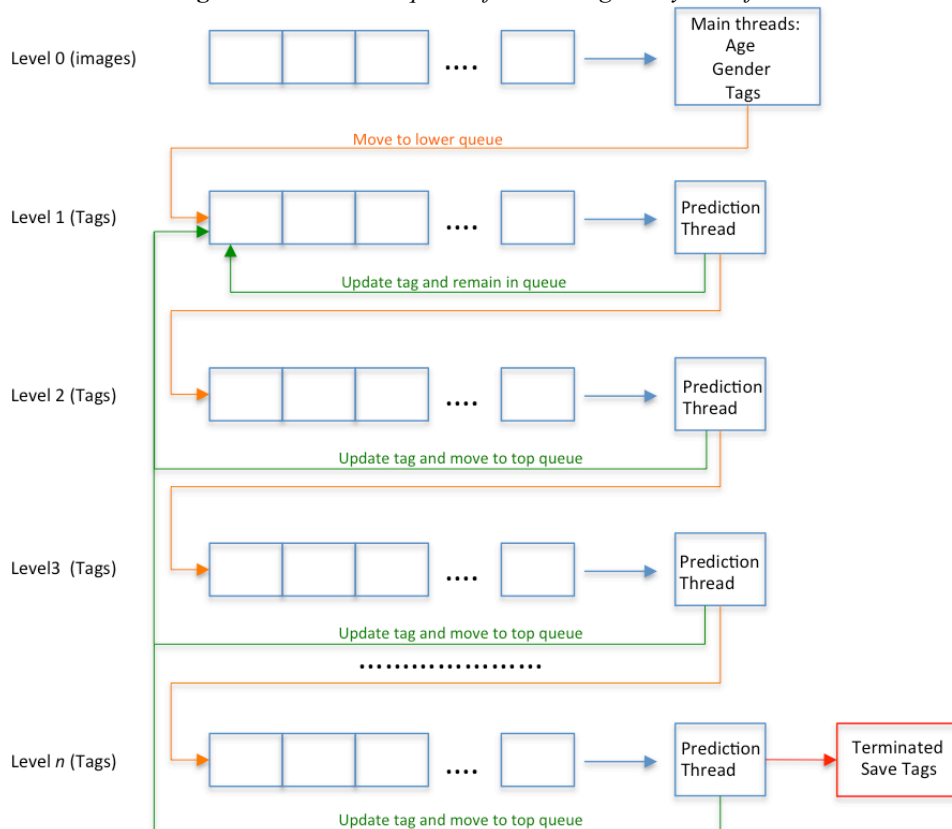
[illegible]

Level 0 (images)

....

Main threads:
Age
Gender
Tags

Move to lower queue

Level 1 (Tags)

....

Prediction Thread

Update tag and remain in queue

Level 2 (Tags)

....

Prediction Thread

Update tag and move to top queue

Level3 (Tags)

....

Prediction Thread

Update tag and move to top queue

....................

Level *n* (Tags)

....

Prediction Thread

Terminated Save Tags

Update tag and move to top queue